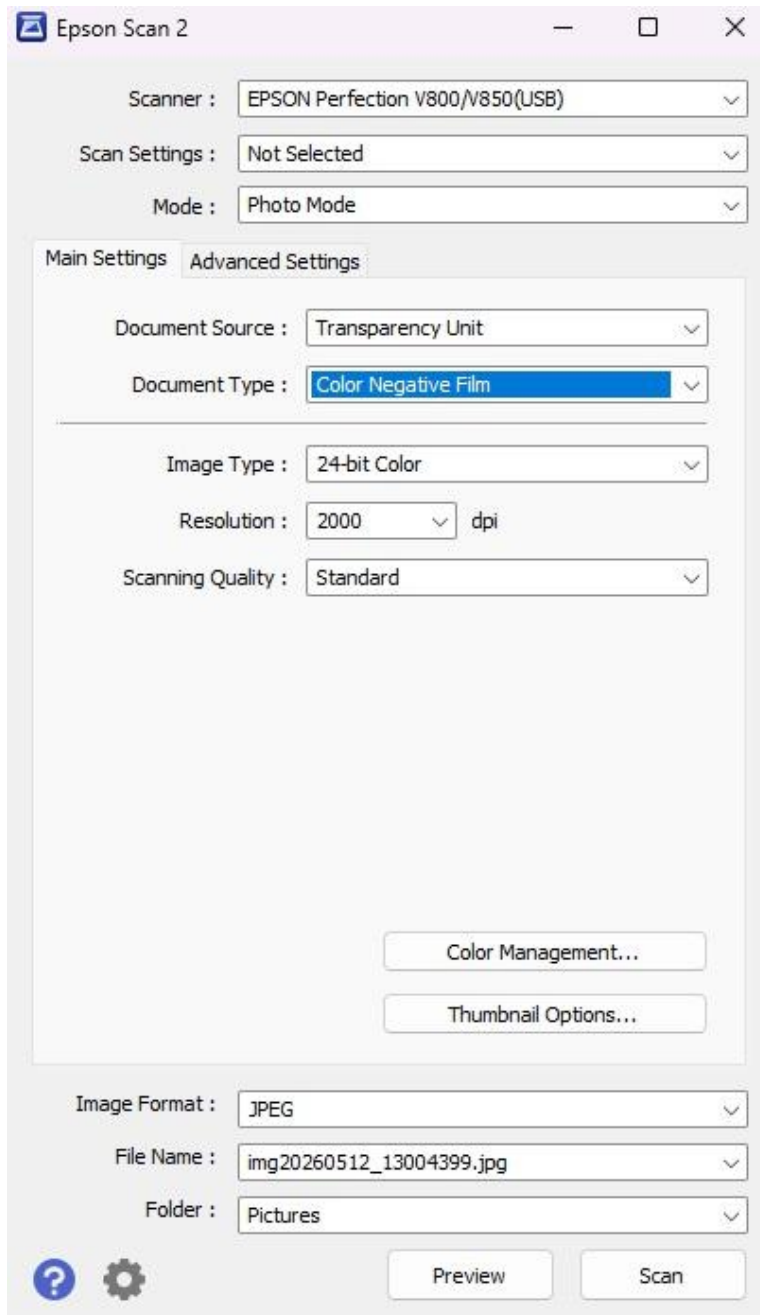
Epson Scan 2

Scanner : EPSON Perfection V800/V850(USB)

Scan Settings : Not Selected

Mode : Photo Mode

Main Settings Advanced Settings

Document Source : Transparency Unit

Document Type : Color Negative Film

Image Type : 24-bit Color

Resolution : 2000 dpi

Scanning Quality : Standard

Color Management...

Thumbnail Options...

Image Format : JPEG

File Name : img20260512_13004399.jpg

Folder : Pictures

Preview Scan